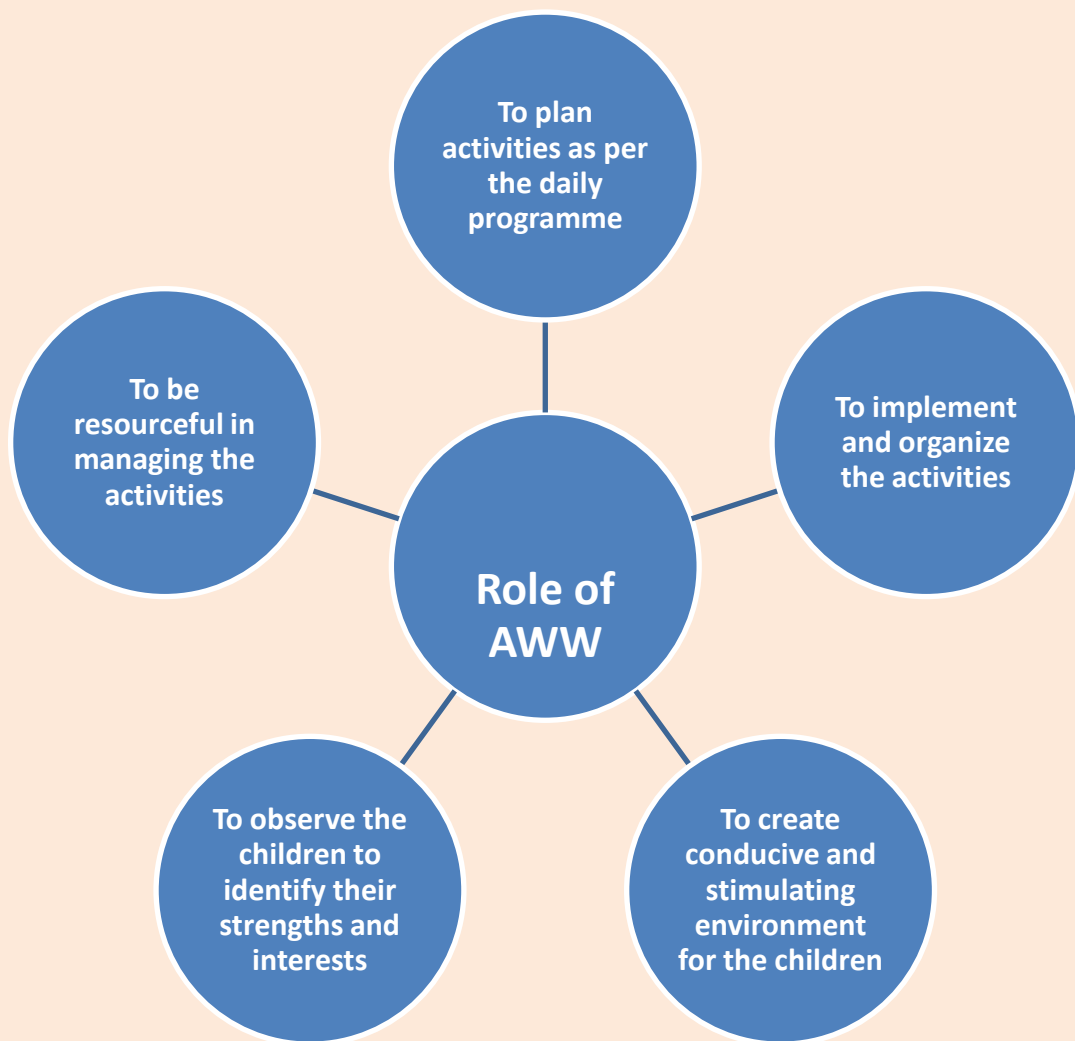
Role of AWW

To plan activities as per the daily programme

To implement and organize the activities

To create conducive and stimulating environment for the children

To observe the children to identify their strengths and interests

To be resourceful in managing the activities